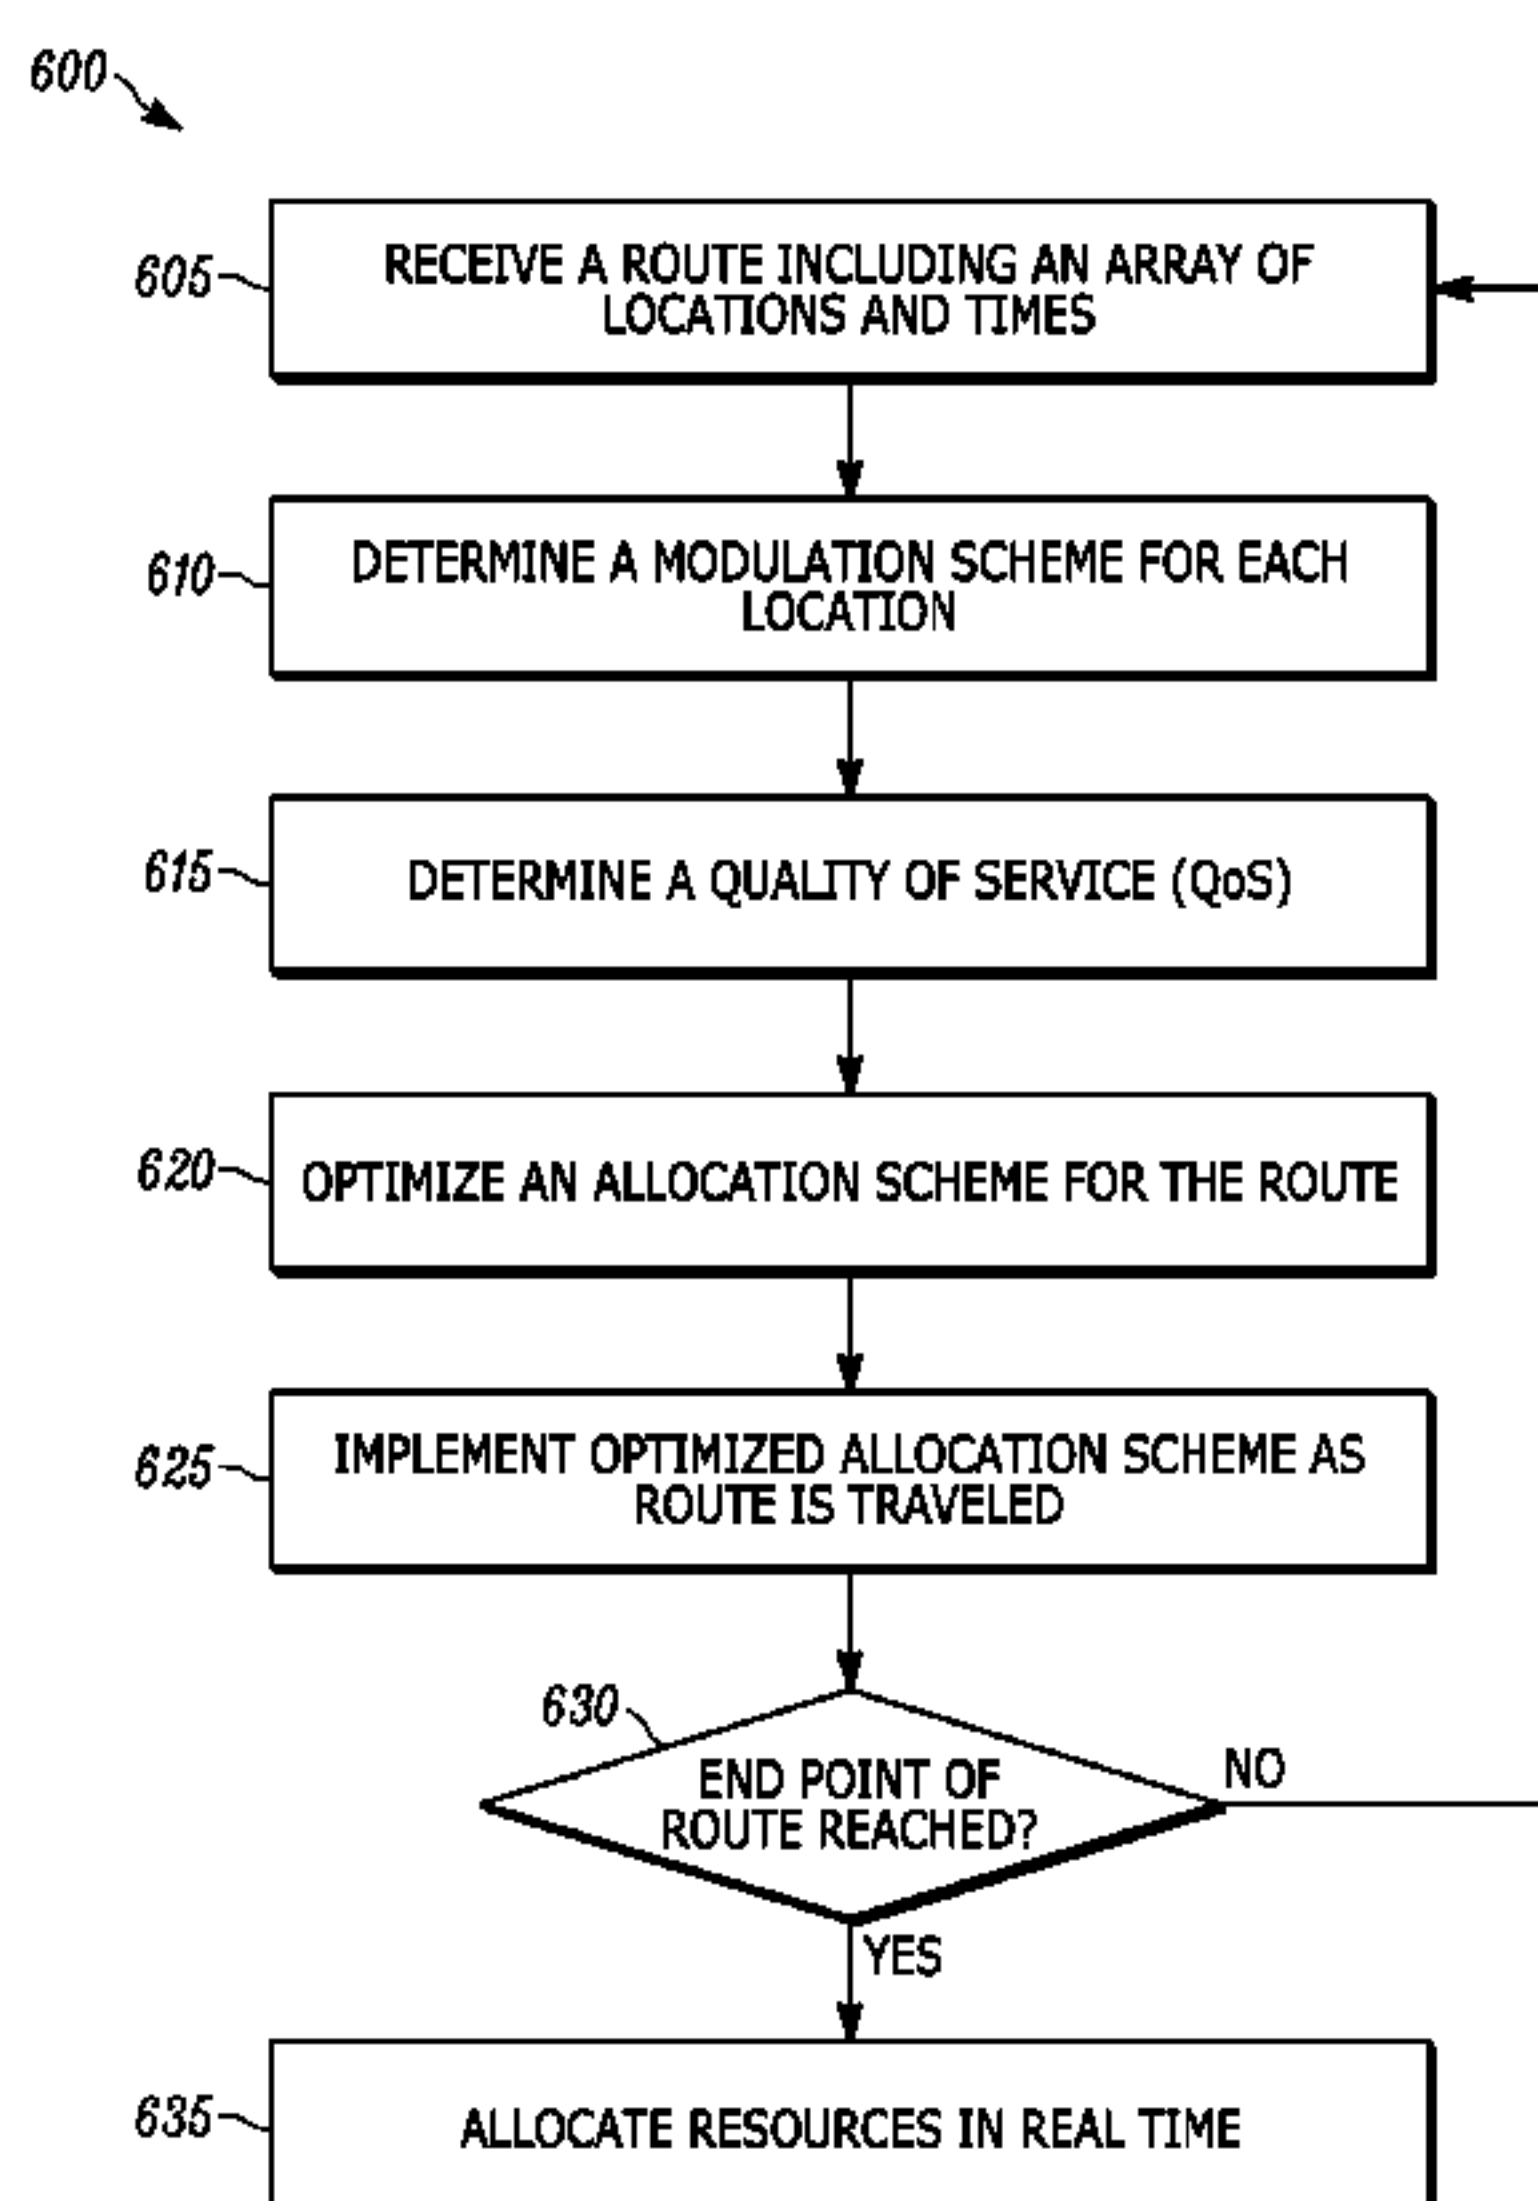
600

605 RECEIVE A ROUTE INCLUDING AN ARRAY OF LOCATIONS AND TIMES

610 DETERMINE A MODULATION SCHEME FOR EACH LOCATION

615 DETERMINE A QUALITY OF SERVICE (QoS)

620 OPTIMIZE AN ALLOCATION SCHEME FOR THE ROUTE

625 IMPLEMENT OPTIMIZED ALLOCATION SCHEME AS ROUTE IS TRAVELED

630 END POINT OF ROUTE REACHED?

NO

YES

635 ALLOCATE RESOURCES IN REAL TIME